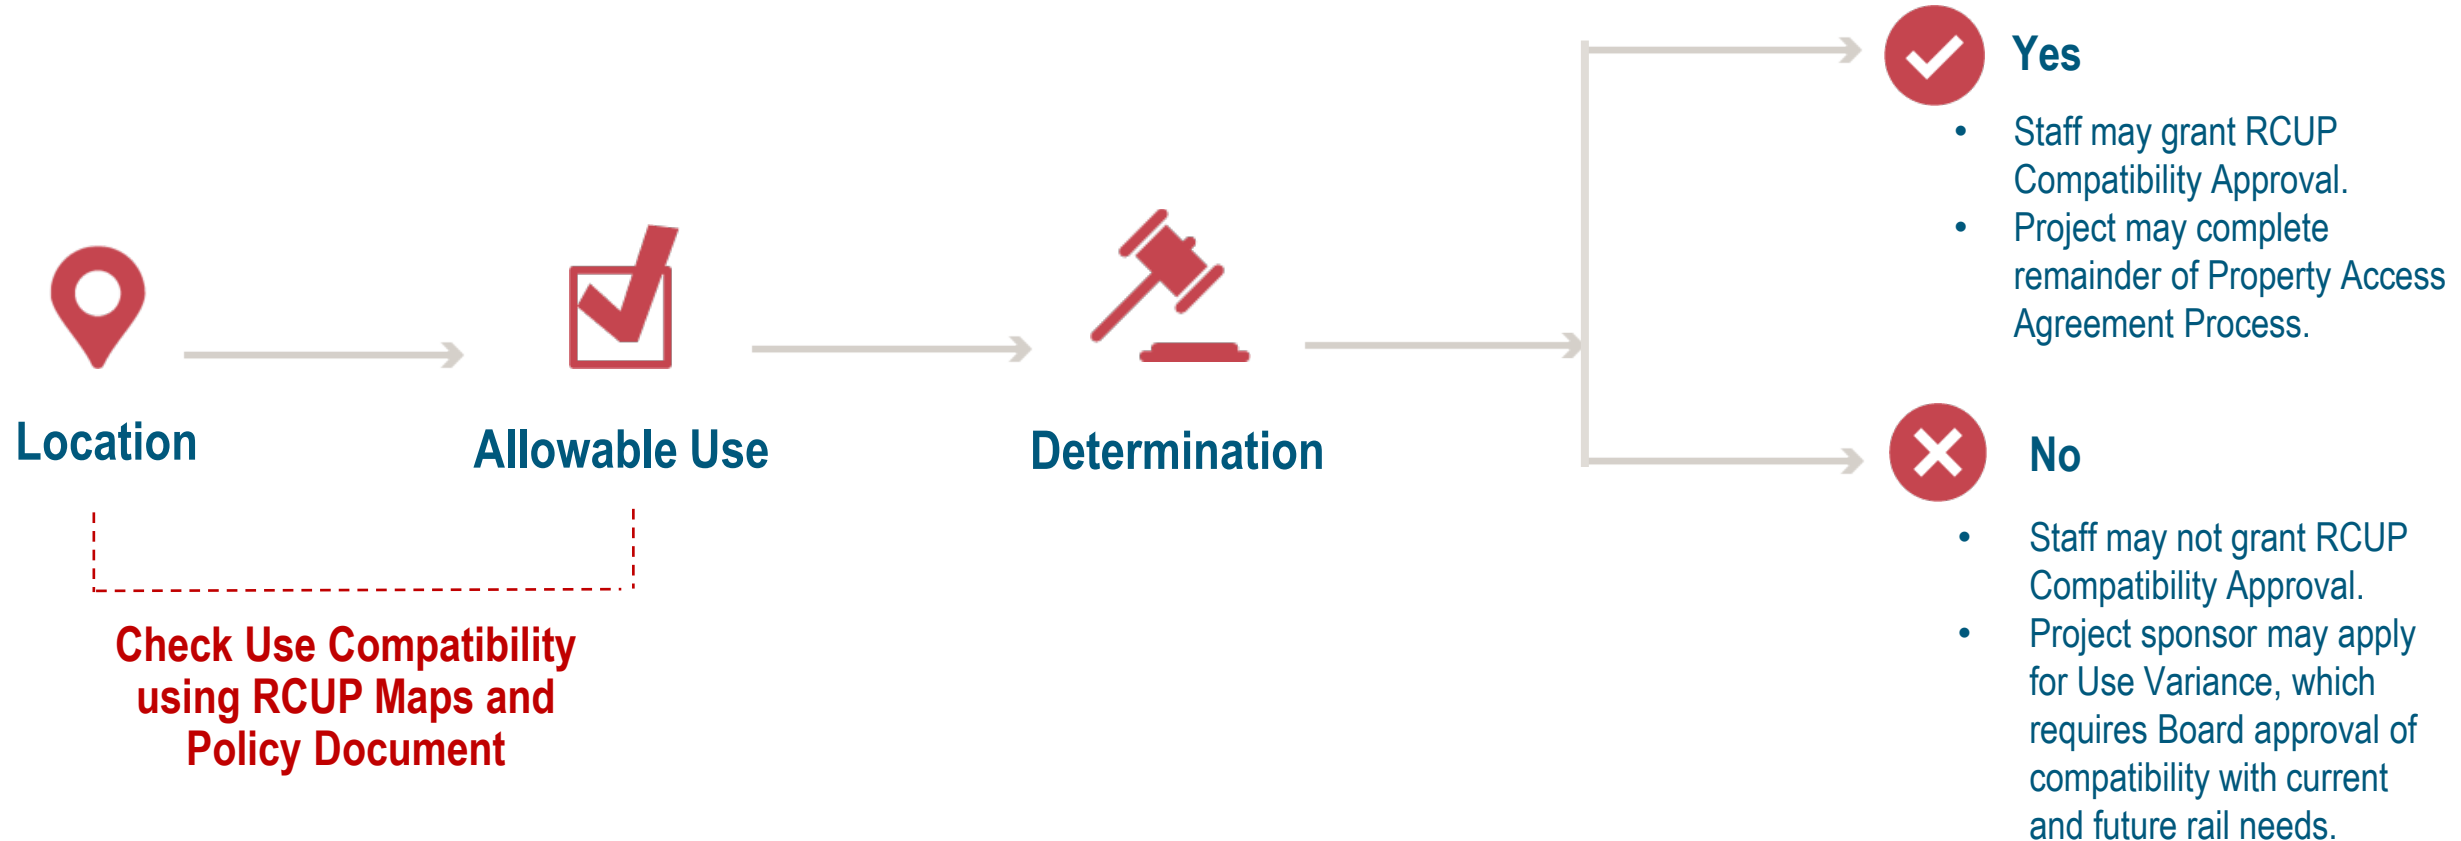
Location

Allowable Use

Determination

Check Use Compatibility using RCUP Maps and Policy Document

Yes

- Staff may grant RCUP Compatibility Approval.
- Project may complete remainder of Property Access Agreement Process.

No

- Staff may not grant RCUP Compatibility Approval.
- Project sponsor may apply for Use Variance, which requires Board approval of compatibility with current and future rail needs.